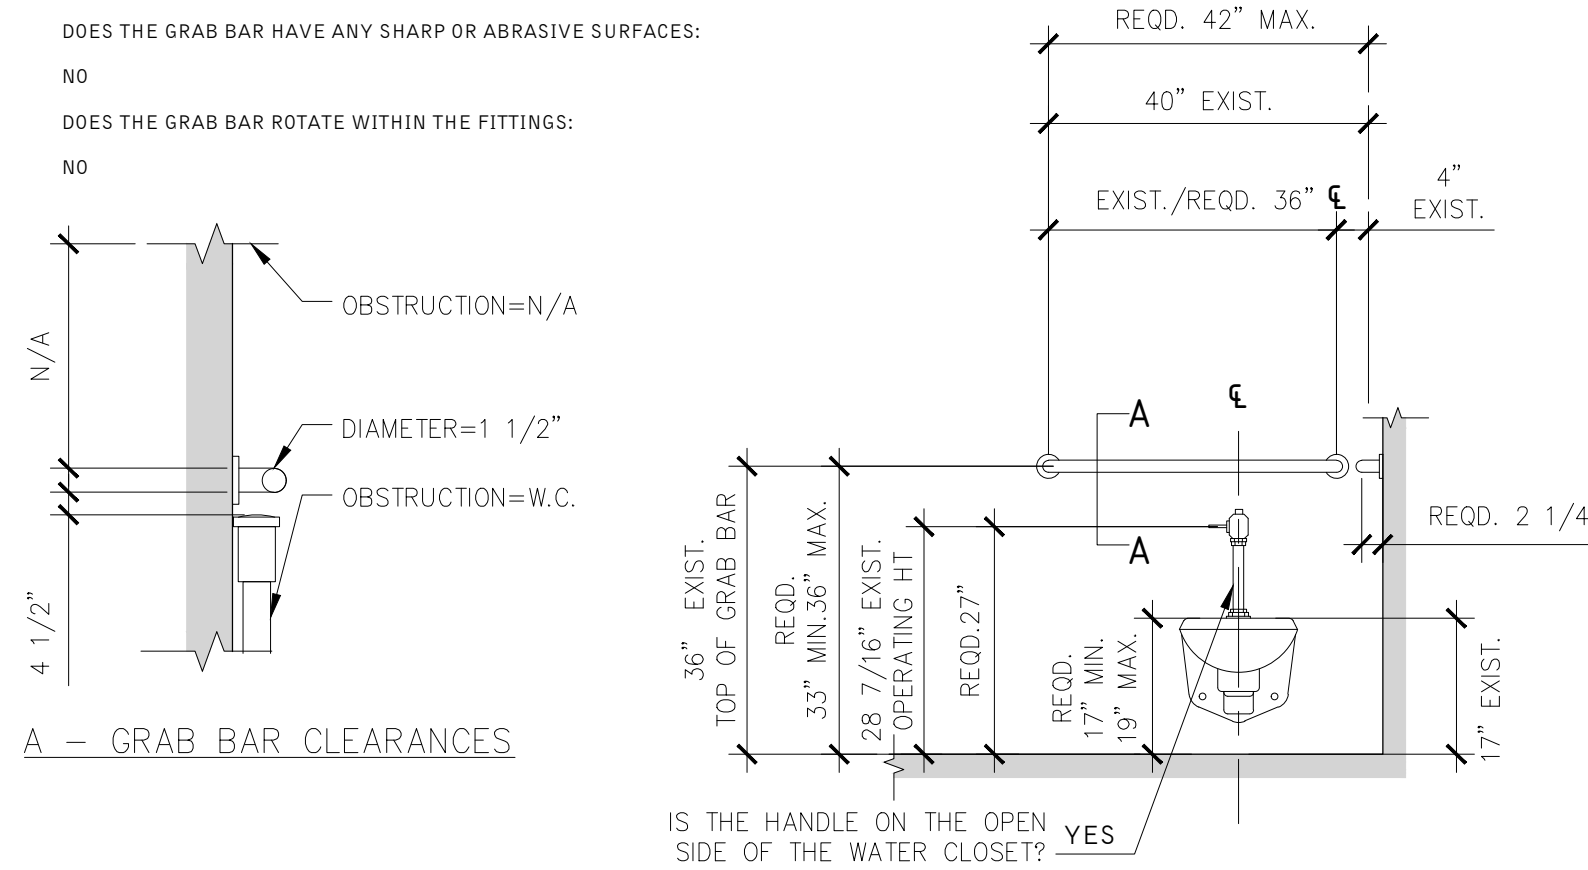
DOES THE GRAB BAR HAVE ANY SHARP OR ABRASIVE SURFACES:

NO

DOES THE GRAB BAR ROTATE WITHIN THE FITTINGS:

NO

N/A

OBSTRUCTION=N/A

DIAMETER=1 1/2"

OBSTRUCTION=W.C.

4 1/2"

A – GRAB BAR CLEARANCES

REQD. 42" MAX.

40" EXIST.

EXIST./REQD. 36" ℄

4" EXIST.

℄

A

A

REQD. 2 1/4

36" EXIST. TOP OF GRAB BAR

REQD. 33" MIN.36" MAX.

28 7/16" EXIST. OPERATING HT

REQD.27"

REQD. 17" MIN. 19" MAX.

17" EXIST.

IS THE HANDLE ON THE OPEN SIDE OF THE WATER CLOSET? YES